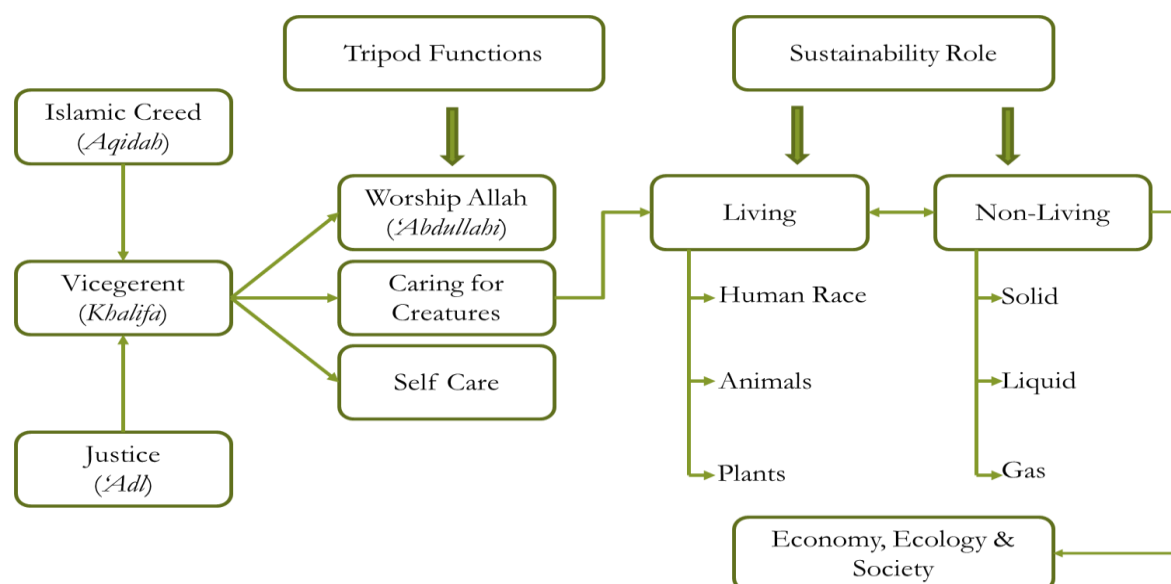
Tripod Functions

Sustainability Role

Islamic Creed
(*Aqidah*)

Worship Allah
(*'Abdullahi*)

Living

Non-Living

Vicegerent
(*Khalifa*)

Caring for Creatures

Human Race

Solid

Self Care

Animals

Liquid

Justice
(*'Adl*)

Plants

Gas

Economy, Ecology & Society